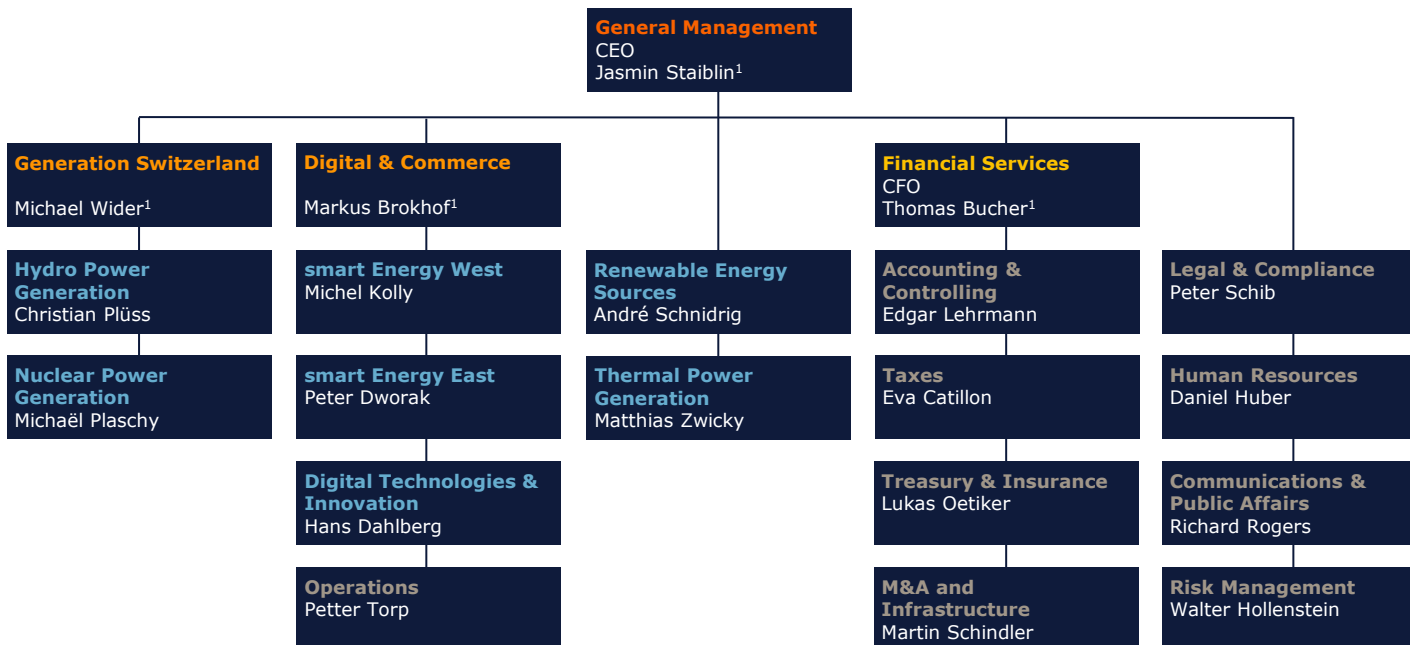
General Management
CEO
Jasmin Staiblin$^{1}$

Generation Switzerland

Michael Wider$^{1}$

Hydro Power Generation
Christian Plüss

Nuclear Power Generation
Michaël Plaschy

Digital & Commerce

Markus Brokhof$^{1}$

smart Energy West
Michel Kolly

smart Energy East
Peter Dworak

Digital Technologies & Innovation
Hans Dahlberg

Operations
Petter Torp

Renewable Energy Sources
André Schnidrig

Thermal Power Generation
Matthias Zwicky

Financial Services
CFO
Thomas Bucher$^{1}$

Accounting & Controlling
Edgar Lehrmann

Taxes
Eva Catillon

Treasury & Insurance
Lukas Oetiker

M&A and Infrastructure
Martin Schindler

Legal & Compliance
Peter Schib

Human Resources
Daniel Huber

Communications & Public Affairs
Richard Rogers

Risk Management
Walter Hollenstein